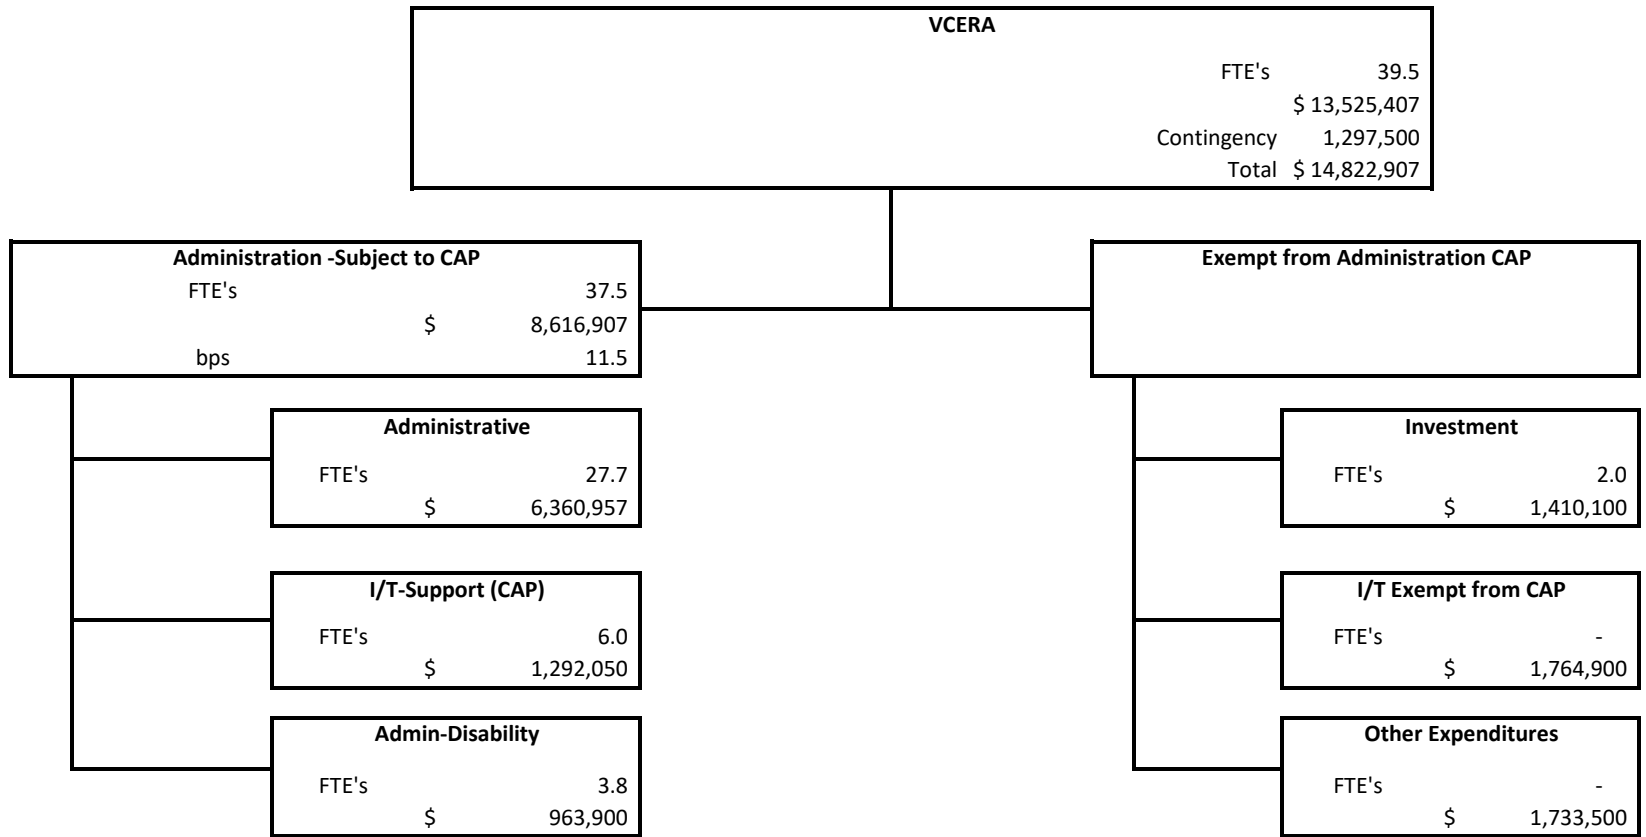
VCERA

FTE's 39.5
$ 13,525,407
Contingency 1,297,500
Total $ 14,822,907

Administration -Subject to CAP
FTE's 37.5
$ 8,616,907
bps 11.5

Administrative
FTE's 27.7
$ 6,360,957

I/T-Support (CAP)
FTE's 6.0
$ 1,292,050

Admin-Disability
FTE's 3.8
$ 963,900

Exempt from Administration CAP

Investment
FTE's 2.0
$ 1,410,100

I/T Exempt from CAP
FTE's -
$ 1,764,900

Other Expenditures
FTE's -
$ 1,733,500